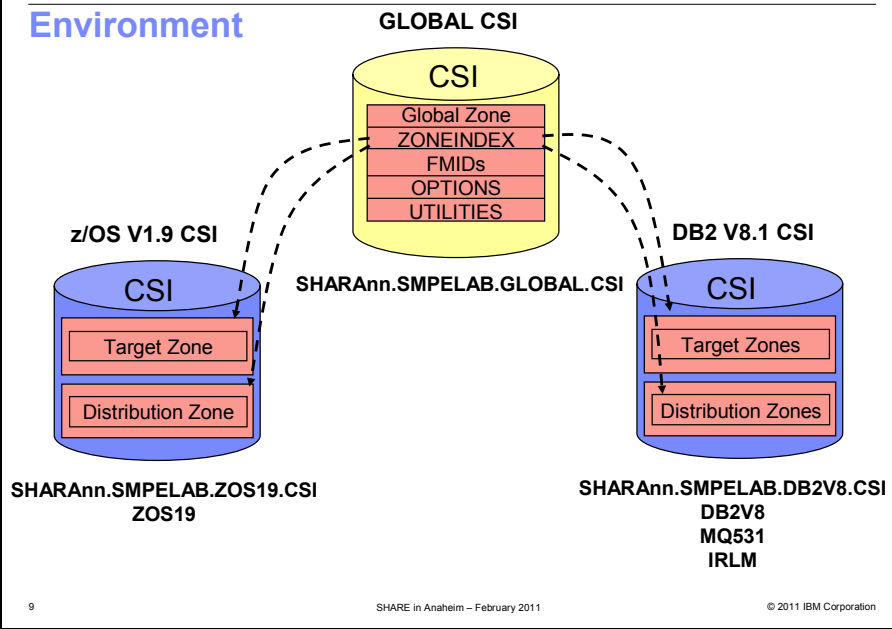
Environment

GLOBAL CSI

CSI

Global Zone
ZONEINDEX
FMIDs
OPTIONS
UTILITIES

z/OS V1.9 CSI

DB2 V8.1 CSI

SHARAnn.SMPELAB.GLOBAL.CSI

CSI

Target Zone

Distribution Zone

CSI

Target Zones

Distribution Zones

SHARAnn.SMPELAB.ZOS19.CSI
ZOS19

SHARAnn.SMPELAB.DB2V8.CSI
DB2V8
MQ531
IRLM

9

SHARE in Anaheim – February 2011

© 2011 IBM Corporation